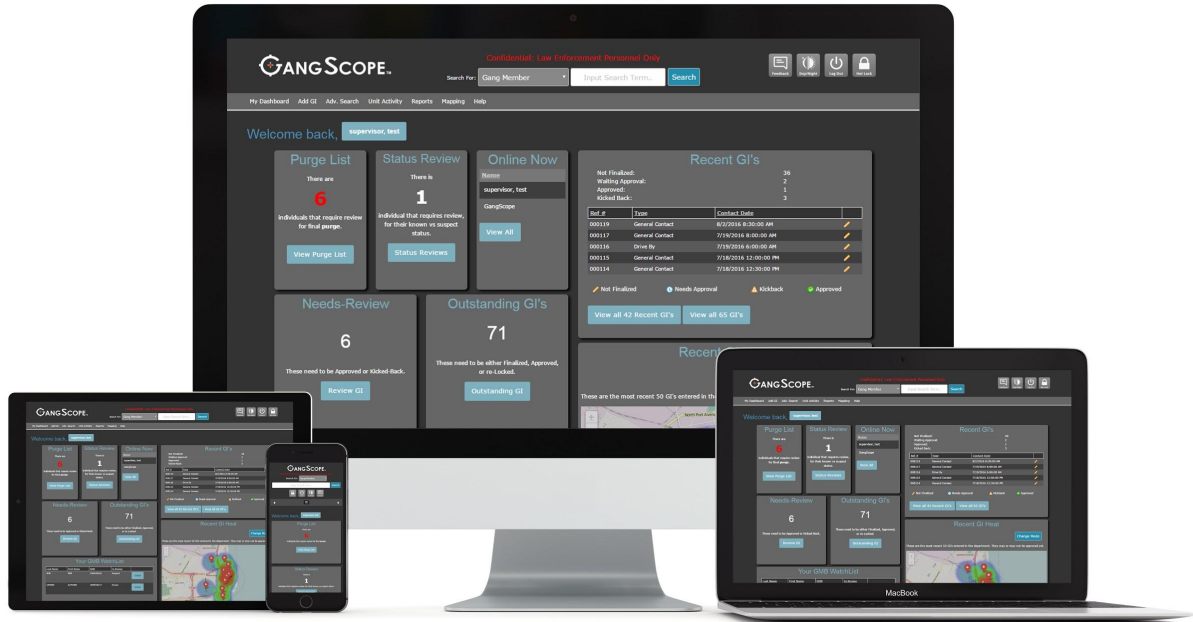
GANGSCOPE™

Confidential: Law Enforcement Personnel Only

Search For: Gang Member Input Search Term... Search

Feedback Day/Night Log Out Net Lock

My Dashboard Add GI Adv. Search Unit Activity Reports Mapping Help

Welcome back, supervisor, test

Purge List

There are

6

individuals that require review for final purge.

View Purge List

Status Review

There is

1

individual that requires review, for their known vs suspect status.

Status Reviews

Online Now

Name

supervisor, test

GangScope

View All

Recent GI's

Not Finalized: 36
Waiting Approval: 2
Approved: 1
Kicked Back: 3

| Ref # | Type | Contact Date | |
|---|---|---|---|
| 000119 | General Contact | 8/2/2016 8:30:00 AM | |
| 000117 | General Contact | 7/19/2016 8:00:00 AM | |
| 000116 | Drive By | 7/19/2016 6:00:00 AM | |
| 000115 | General Contact | 7/18/2016 12:00:00 PM | |
| 000114 | General Contact | 7/18/2016 12:30:00 PM | |

Not Finalized Needs Approval Kickback Approved

View all 42 Recent GI's View all 65 GI's

Needs-Review

6

These need to be Approved or Kicked-Back.

Review GI

Outstanding GI's

71

These need to be either Finalized, Approved, or re-Locked.

Outstanding GI

Recent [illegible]

These are the most recent 50 GI's entered in th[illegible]

Recent GI Heat

Change Mode

Your GWAB WatchList

MacBook